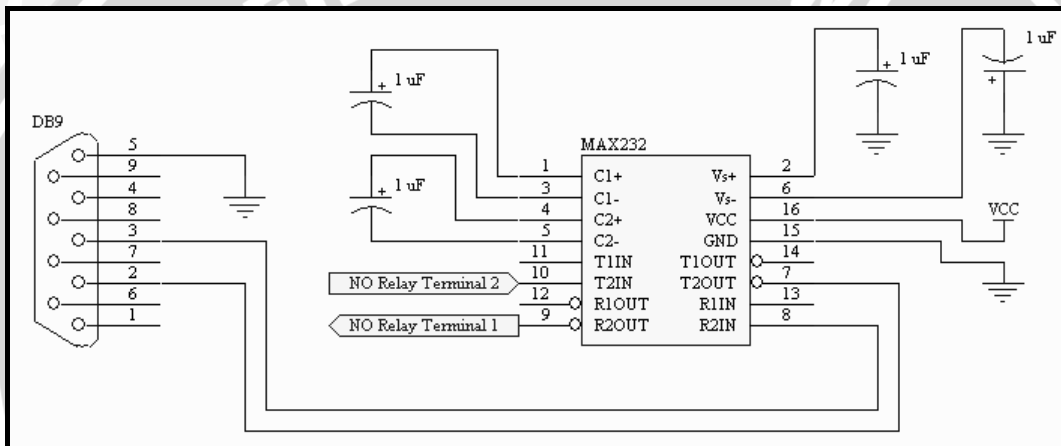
DB9
5
9
4
8
3
7
2
6
1

+ 1 uF
+ 1 uF
+ 1 uF
1 uF
+

MAX232
1 C1+
3 C1-
4 C2+
5 C2-
11 T1IN
10 T2IN
12 R1OUT
9 R2OUT
Vs+ 2
Vs- 6
VCC 16
GND 15
T1OUT 14
T2OUT 7
R1IN 13
R2IN 8

VCC

NO Relay Terminal 2
NO Relay Terminal 1